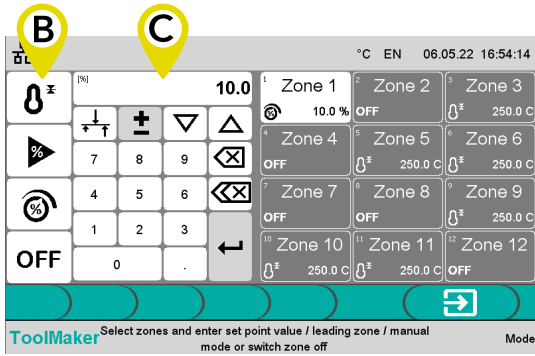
B C

°C EN 06.05.22 16:54:14

[%]
10.0

±

7 8 9
4 5 6
1 2 3
0 .

OFF

| Zone 1<br>10.0 % | Zone 2<br>OFF | Zone 3<br>250.0 C |
|---|---|---|
| Zone 4<br>OFF | Zone 5<br>250.0 C | Zone 6<br>250.0 C |
| Zone 7<br>OFF | Zone 8<br>OFF | Zone 9<br>250.0 C |
| Zone 10<br>250.0 C | Zone 11<br>250.0 C | Zone 12<br>OFF |

ToolMaker Select zones and enter set point value / leading zone / manual mode or switch zone off Mode